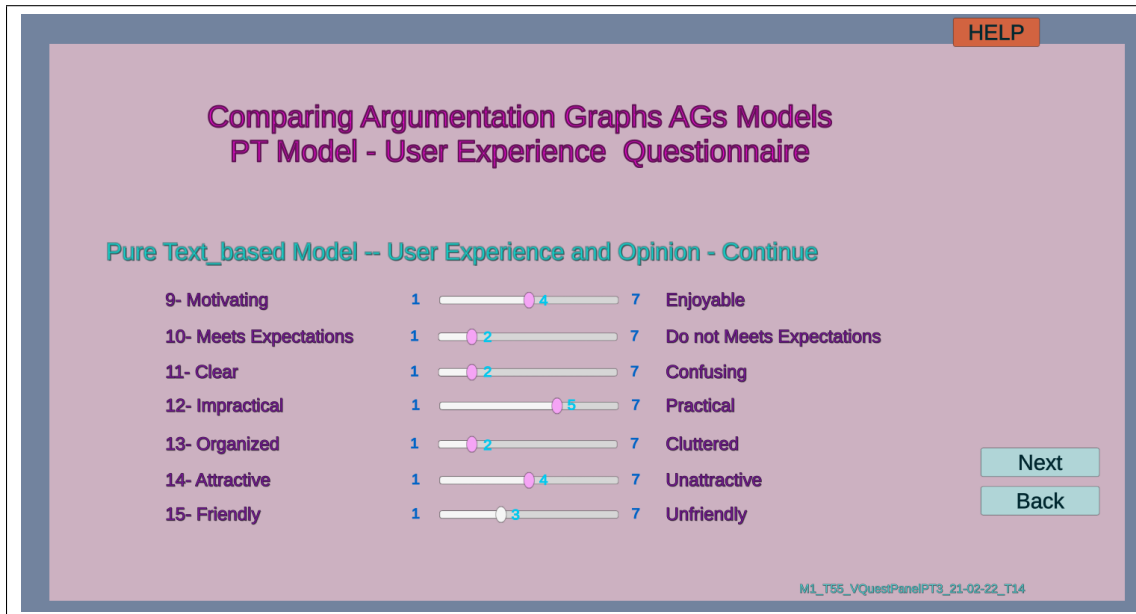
HELP

Comparing Argumentation Graphs AGs Models
PT Model - User Experience Questionnaire

Pure Text_based Model -- User Experience and Opinion - Continue

9- Motivating 1 4 7 Enjoyable
10- Meets Expectations 1 2 7 Do not Meets Expectations
11- Clear 1 2 7 Confusing
12- Impractical 1 5 7 Practical
13- Organized 1 2 7 Cluttered
14- Attractive 1 4 7 Unattractive
15- Friendly 1 3 7 Unfriendly

Next
Back

M1_T55_VQuestPanelPT3_21-02-22_T14